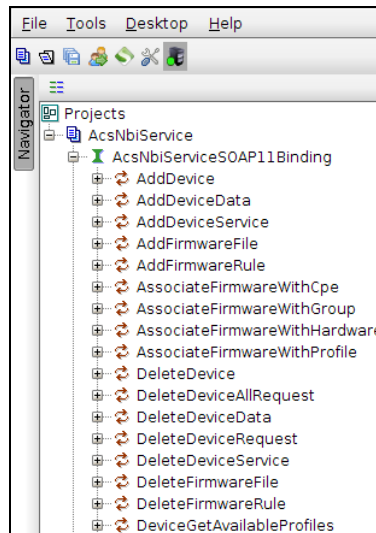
File Tools Desktop Help

Navigator

Projects
AcsNbiService
AcsNbiServiceSOAP11Binding
AddDevice
AddDeviceData
AddDeviceService
AddFirmwareFile
AddFirmwareRule
AssociateFirmwareWithCpe
AssociateFirmwareWithGroup
AssociateFirmwareWithHardwa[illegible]
AssociateFirmwareWithProfile
DeleteDevice
DeleteDeviceAllRequest
DeleteDeviceData
DeleteDeviceRequest
DeleteDeviceService
DeleteFirmwareFile
DeleteFirmwareRule
DeviceGetAvailableProfiles